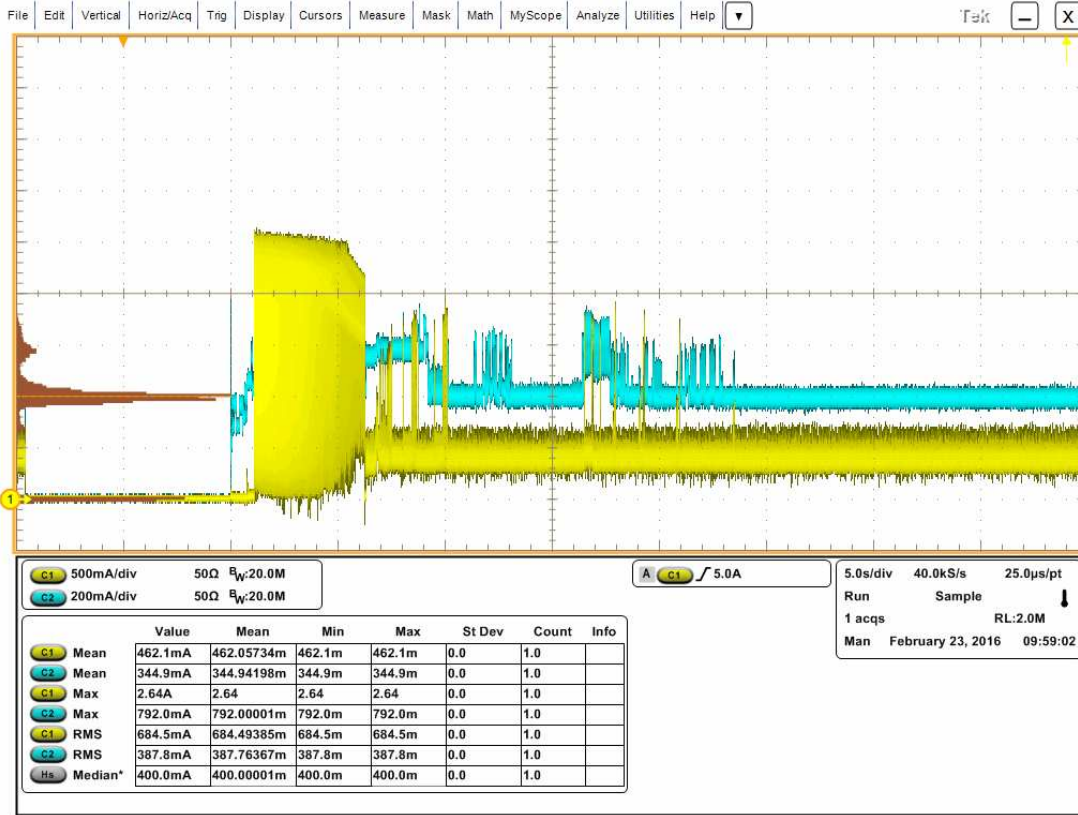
File Edit Vertical Horiz/Acq Trig Display Cursors Measure Mask Math MyScope Analyze Utilities Help ▼ Tek _ X

1

C1 500mA/div 50Ω $B_W$:20.0M
C2 200mA/div 50Ω $B_W$:20.0M

A C1 ∫ 5.0A

5.0s/div 40.0kS/s 25.0μs/pt
Run Sample
1 acqs RL:2.0M
Man February 23, 2016 09:59:02

| | Value | Mean | Min | Max | St Dev | Count | Info |
|---|---|---|---|---|---|---|---|
| C1 Mean | 462.1mA | 462.05734m | 462.1m | 462.1m | 0.0 | 1.0 | |
| C2 Mean | 344.9mA | 344.94198m | 344.9m | 344.9m | 0.0 | 1.0 | |
| C1 Max | 2.64A | 2.64 | 2.64 | 2.64 | 0.0 | 1.0 | |
| C2 Max | 792.0mA | 792.00001m | 792.0m | 792.0m | 0.0 | 1.0 | |
| C1 RMS | 684.5mA | 684.49385m | 684.5m | 684.5m | 0.0 | 1.0 | |
| C2 RMS | 387.8mA | 387.76367m | 387.8m | 387.8m | 0.0 | 1.0 | |
| Hs Median* | 400.0mA | 400.00001m | 400.0m | 400.0m | 0.0 | 1.0 | |